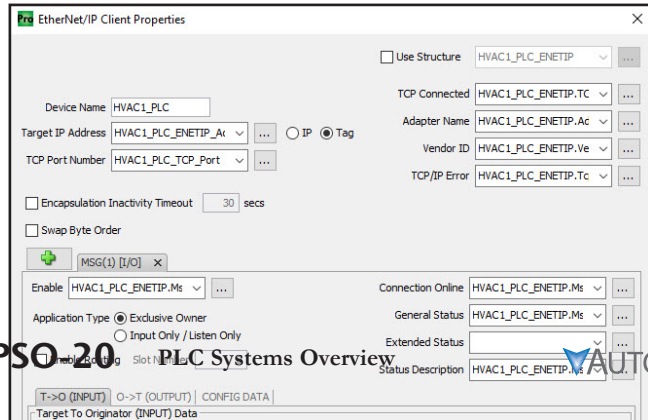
Pro EtherNet/IP Client Properties

Use Structure HVAC1_PLC_ENETIP ...

Device Name HVAC1_PLC

Target IP Address HVAC1_PLC_ENETIP_Ac ... IP Tag

TCP Port Number HVAC1_PLC_TCP_Port ...

TCP Connected HVAC1_PLC_ENETIP.Tc ...

Adapter Name HVAC1_PLC_ENETIP.Ac ...

Vendor ID HVAC1_PLC_ENETIP.Ve ...

TCP/IP Error HVAC1_PLC_ENETIP.Tc ...

Encapsulation Inactivity Timeout 30 secs

Swap Byte Order

MSG(1) [I/O] ×

Enable HVAC1_PLC_ENETIP.Ms ...

Application Type Exclusive Owner

Input Only / Listen Only

Enable Routing Slot N

Connection Online HVAC1_PLC_ENETIP.Ms ...

General Status HVAC1_PLC_ENETIP.Ms ...

Extended Status ...

Status Description HVAC1_PLC_ENETIP.Ms ...

PSO-20 PLC Systems Overview

AUTO

T->O (INPUT) O->T (OUTPUT) CONFIG DATA

Target To Originator (INPUT) Data